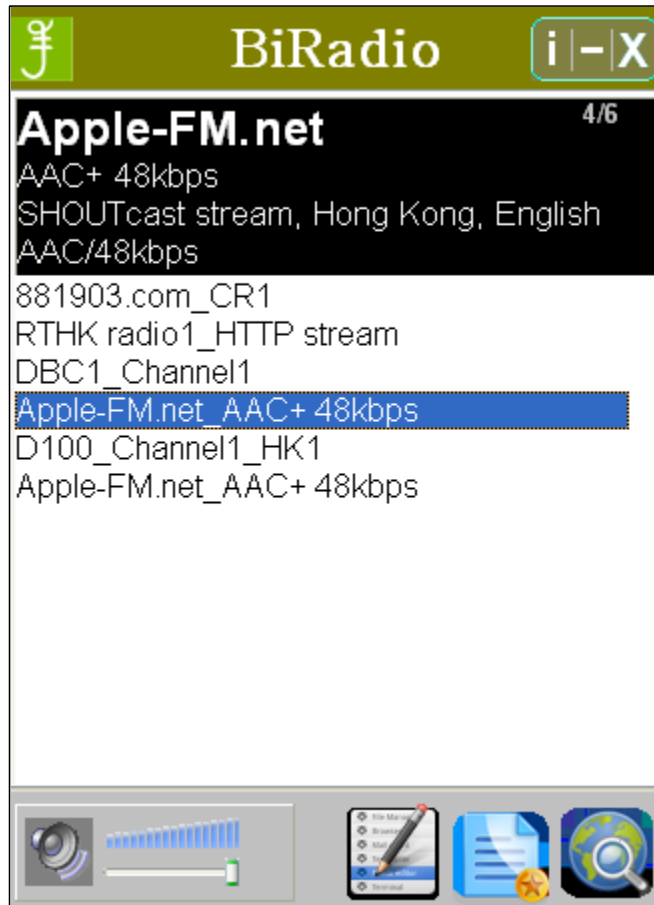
BiRadio

i | - | X

Apple-FM.net

4/6

AAC+ 48kbps
SHOUTcast stream, Hong Kong, English
AAC/48kbps

881903.com_CR1
RTHK radio1_HTTP stream
DBC1_Channel1
Apple-FM.net_AAC+ 48kbps
D100_Channel1_HK1
Apple-FM.net_AAC+ 48kbps